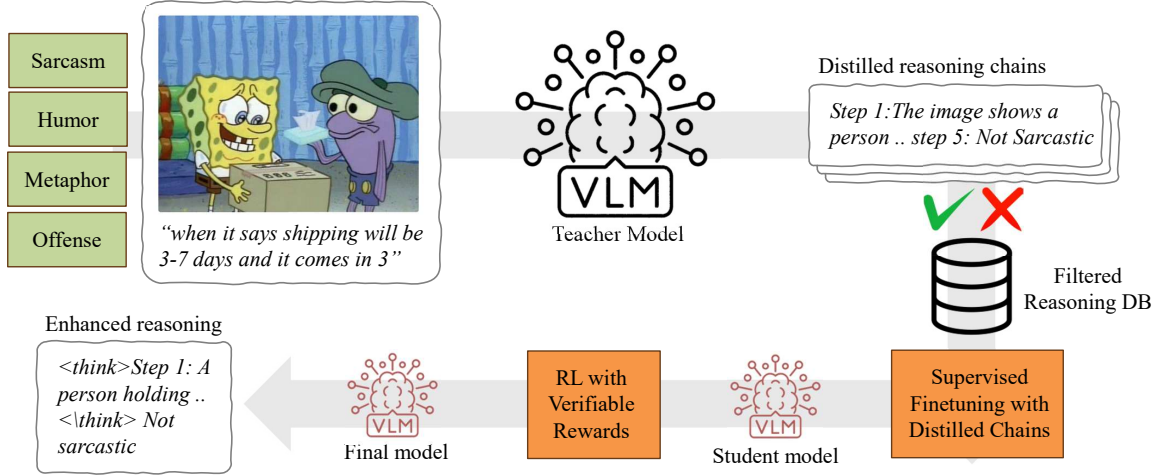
Sarcasm

Humor

Metaphor

Offense

"when it says shipping will be 3-7 days and it comes in 3"

VLM

Teacher Model

Distilled reasoning chains

Step 1:The image shows a person .. step 5: Not Sarcastic

Filtered Reasoning DB

Enhanced reasoning

<think>Step 1: A person holding .. <\think> Not sarcastic

VLM

Final model

RL with Verifiable Rewards

VLM

Student model

Supervised Finetuning with Distilled Chains